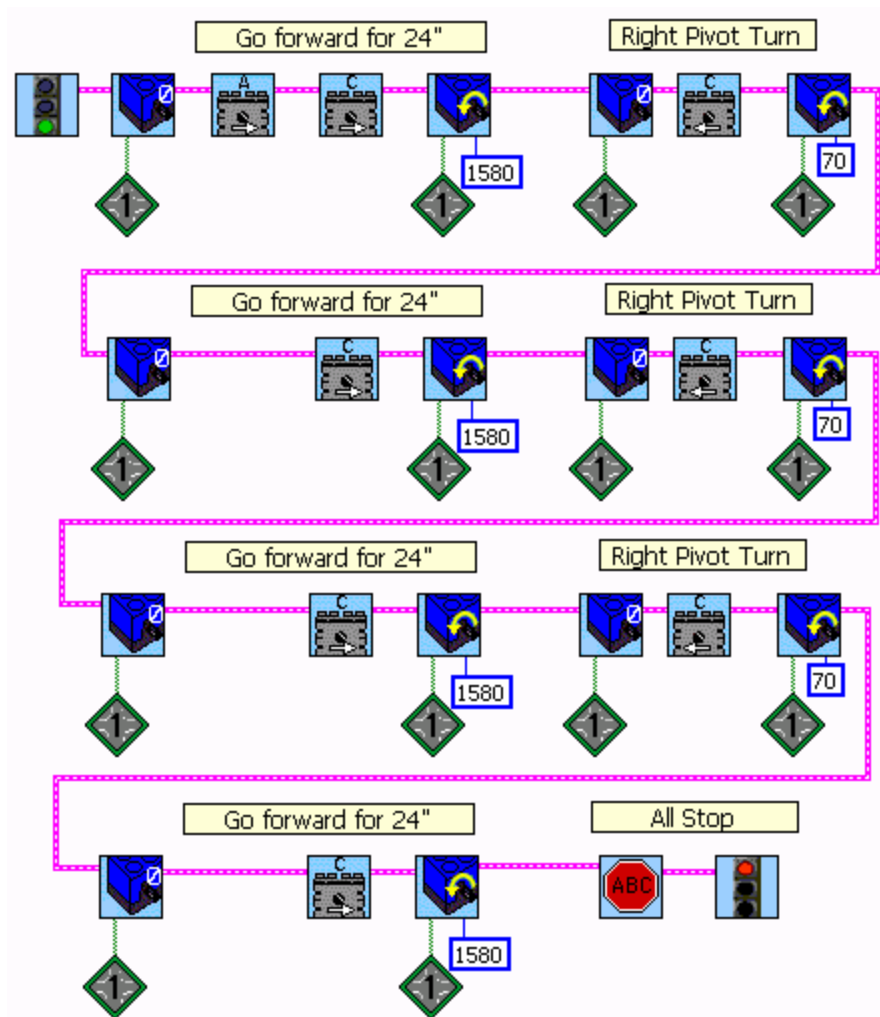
Go forward for 24"

Right Pivot Turn

Ø A C 1580 Ø C 70

1 1 1 1

Go forward for 24"

Right Pivot Turn

Ø C 1580 Ø C 70

1 1 1 1

Go forward for 24"

Right Pivot Turn

Ø C 1580 Ø C 70

1 1 1 1

Go forward for 24"

All Stop

Ø C 1580 ABC

1 1